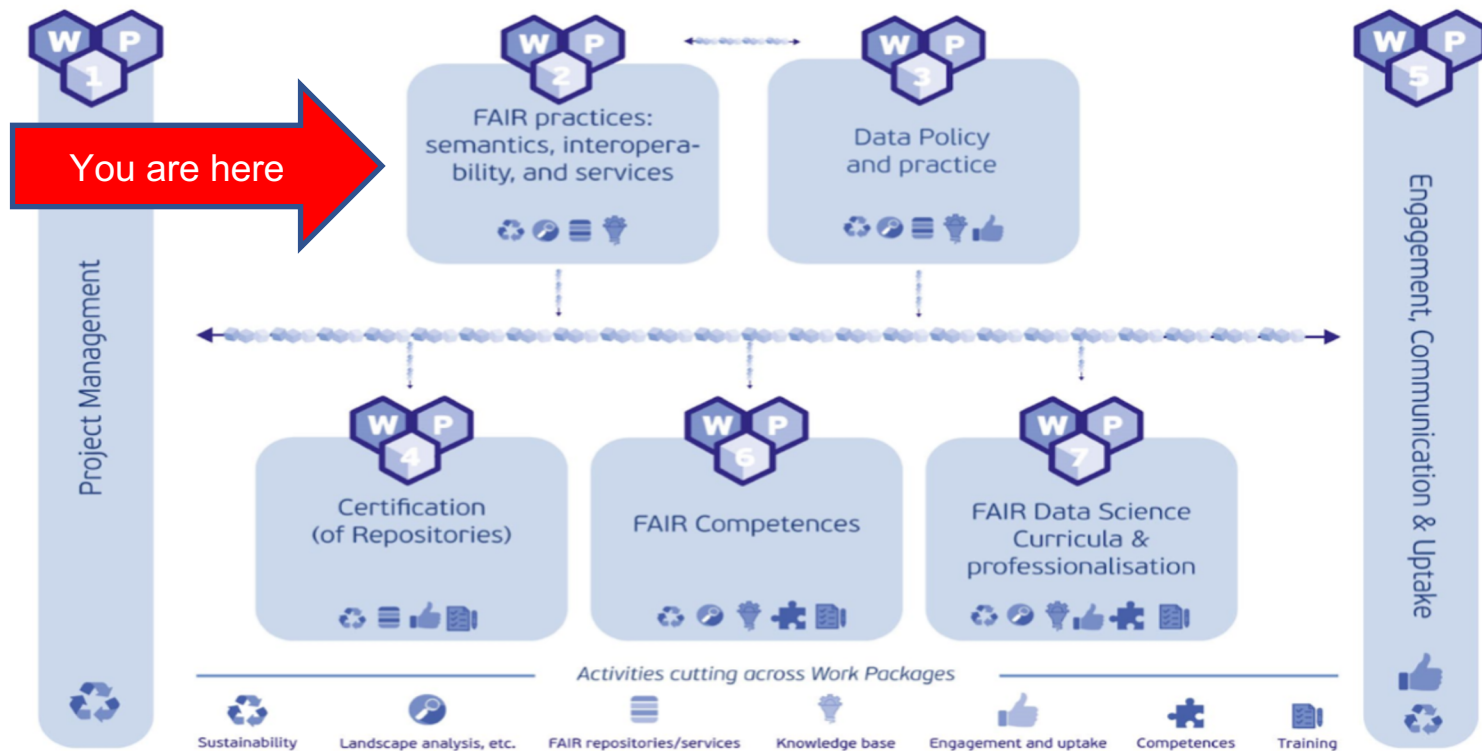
W P 1

Project Management

You are here

W P 2

FAIR practices: semantics, interoperability, and services

W P 3

Data Policy and practice

W P 5

Engagement, Communication & Uptake

W P 4

Certification (of Repositories)

W P 6

FAIR Competences

W P 7

FAIR Data Science Curricula & professionalisation

Activities cutting across Work Packages

Sustainability

Landscape analysis, etc.

FAIR repositories/services

Knowledge base

Engagement and uptake

Competences

Training